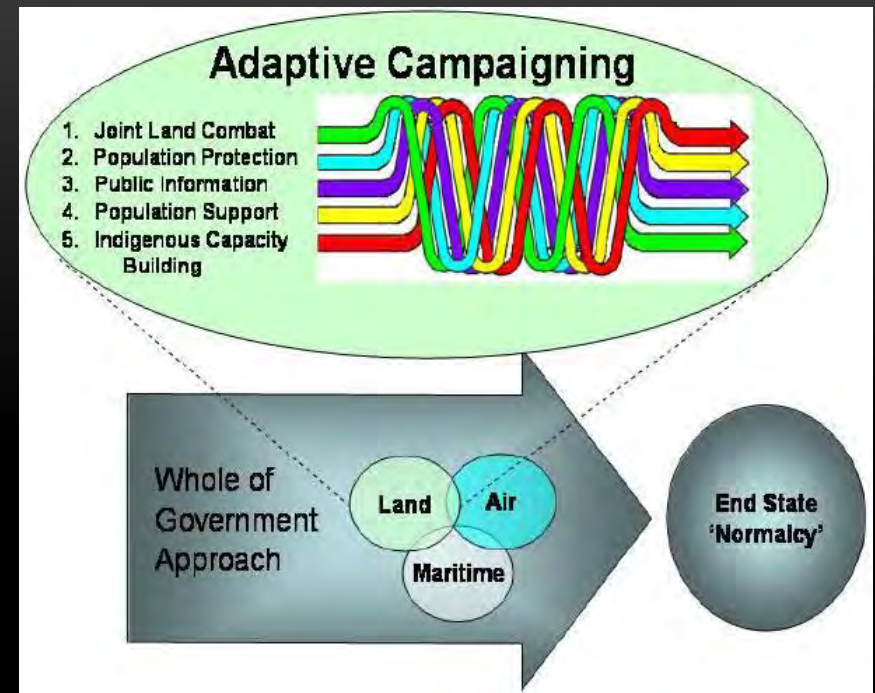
Adaptive Campaigning

1. Joint Land Combat
2. Population Protection
3. Public Information
4. Population Support
5. Indigenous Capacity Building

Whole of Government Approach

Land

Air

Maritime

End State 'Normalcy'